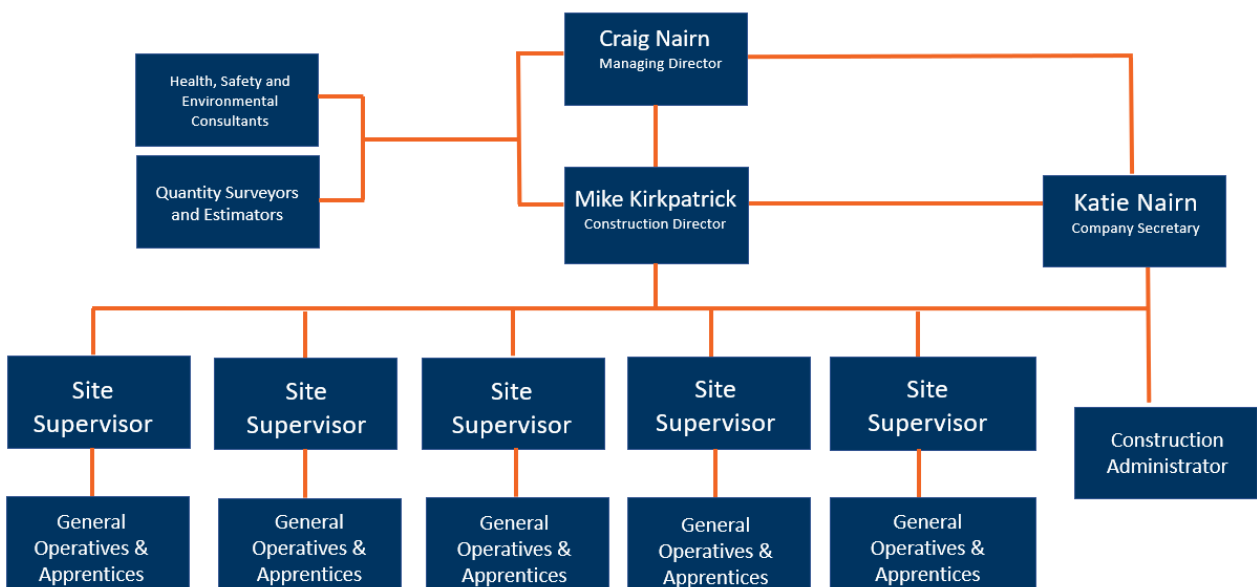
Craig Nairn
Managing Director

Health, Safety and Environmental Consultants

Quantity Surveyors and Estimators

Mike Kirkpatrick
Construction Director

Katie Nairn
Company Secretary

Site Supervisor

Site Supervisor

Site Supervisor

Site Supervisor

Site Supervisor

Construction Administrator

General Operatives & Apprentices

General Operatives & Apprentices

General Operatives & Apprentices

General Operatives & Apprentices

General Operatives & Apprentices